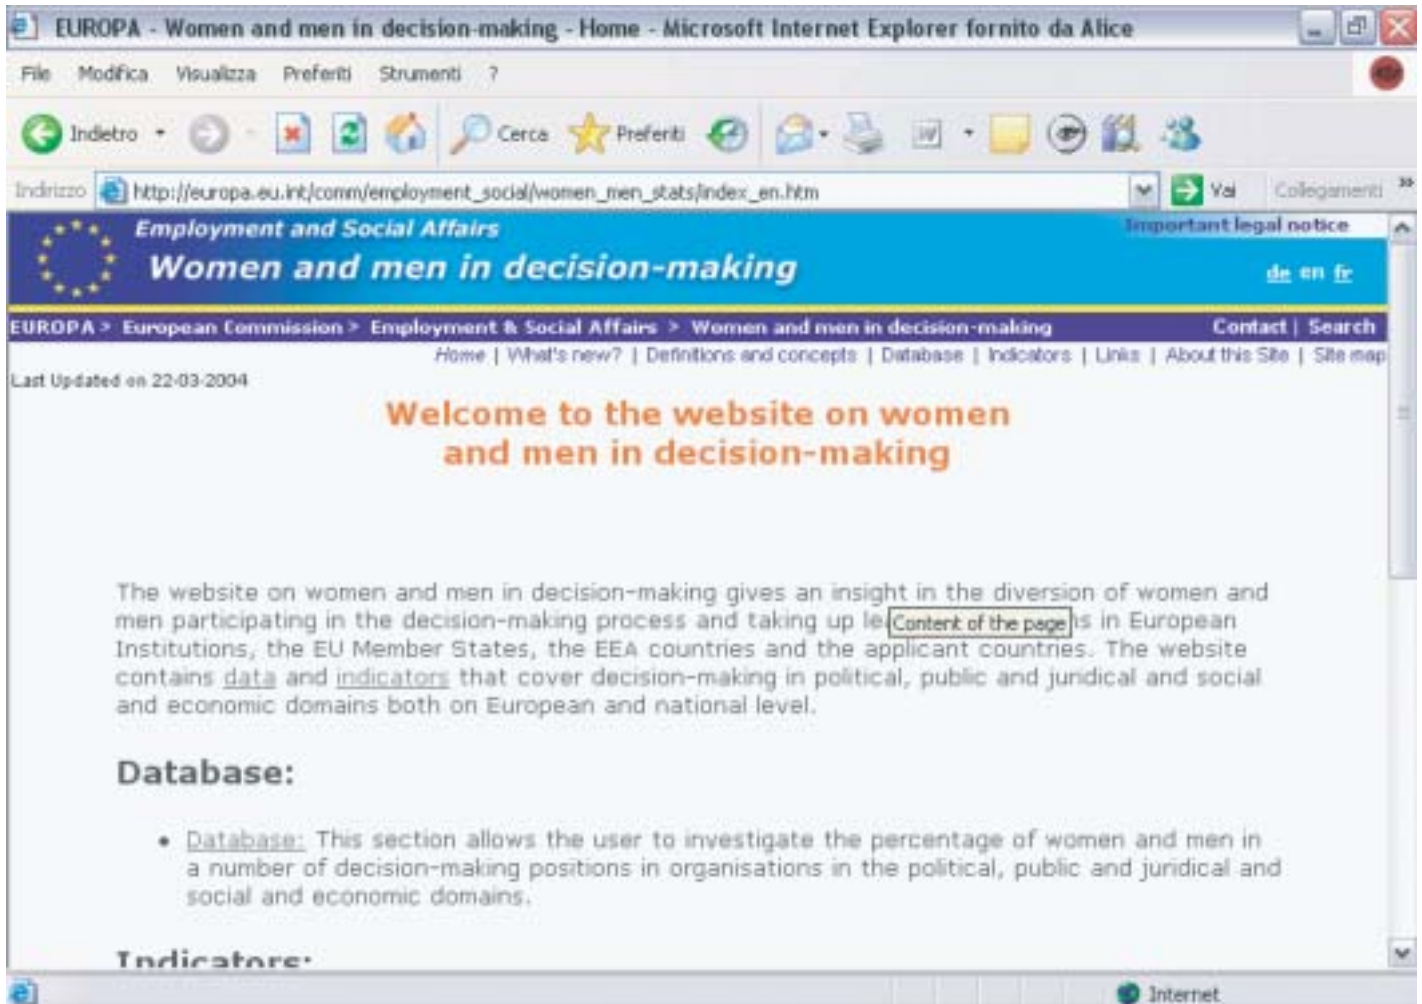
EUROPA - Women and men in decision-making - Home - Microsoft Internet Explorer fornito da Alice

File Modifica Visualizza Preferiti Strumenti ?

Indietro Cerca Preferiti

Indirizzo http://europa.eu.int/comm/employment_social/women_men_stats/index_en.htm Vai Collegamenti »

Employment and Social Affairs
Women and men in decision-making

Important legal notice

de en fr

EUROPA > European Commission > Employment & Social Affairs > Women and men in decision-making

Contact | Search

Home | What's new? | Definitions and concepts | Database | Indicators | Links | About this Site | Site map

Last Updated on 22-03-2004

Welcome to the website on women and men in decision-making

The website on women and men in decision-making gives an insight in the diversion of women and men participating in the decision-making process and taking up le[Content of the page]s in European Institutions, the EU Member States, the EEA countries and the applicant countries. The website contains data and indicators that cover decision-making in political, public and juridical and social and economic domains both on European and national level.

Database:

• Database: This section allows the user to investigate the percentage of women and men in a number of decision-making positions in organisations in the political, public and juridical and social and economic domains.

Indicators:

Internet